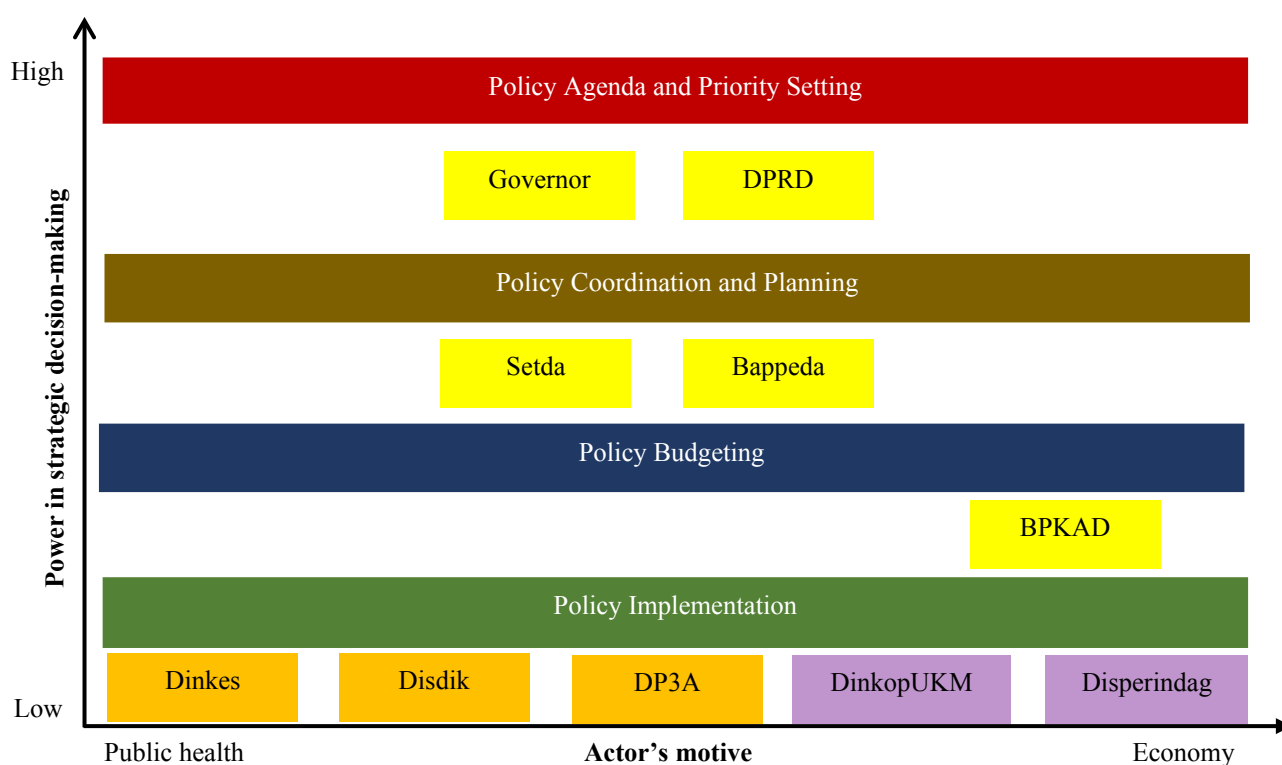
High

Power in strategic decision-making

Policy Agenda and Priority Setting

Governor

DPRD

Policy Coordination and Planning

Setda

Bappeda

Policy Budgeting

BPKAD

Policy Implementation

Dinkes

Disdik

DP3A

DinkopUKM

Disperindag

Low

Public health

Actor’s motive

Economy